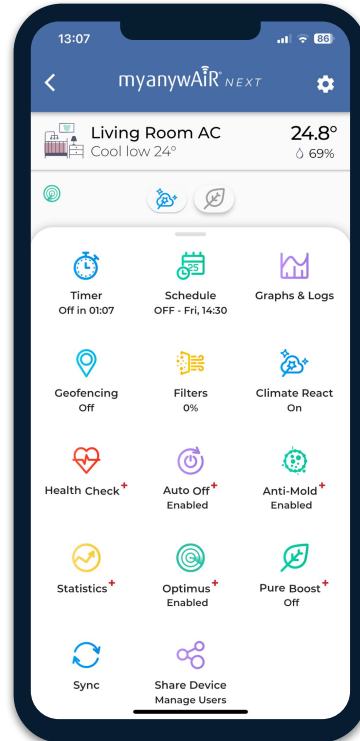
13:07 86

myanywAIR NEXT

Living Room AC
Cool low 24°

24.8°
69%

Timer
Off in 01:07

Schedule
OFF - Fri, 14:30

Graphs & Logs

Geofencing
Off

Filters
0%

Climate React
On

Health Check+

Auto Off+
Enabled

Anti-Mold+
Enabled

Statistics+

Optimus+
Enabled

Pure Boost+
Off

Sync

Share Device
Manage Users